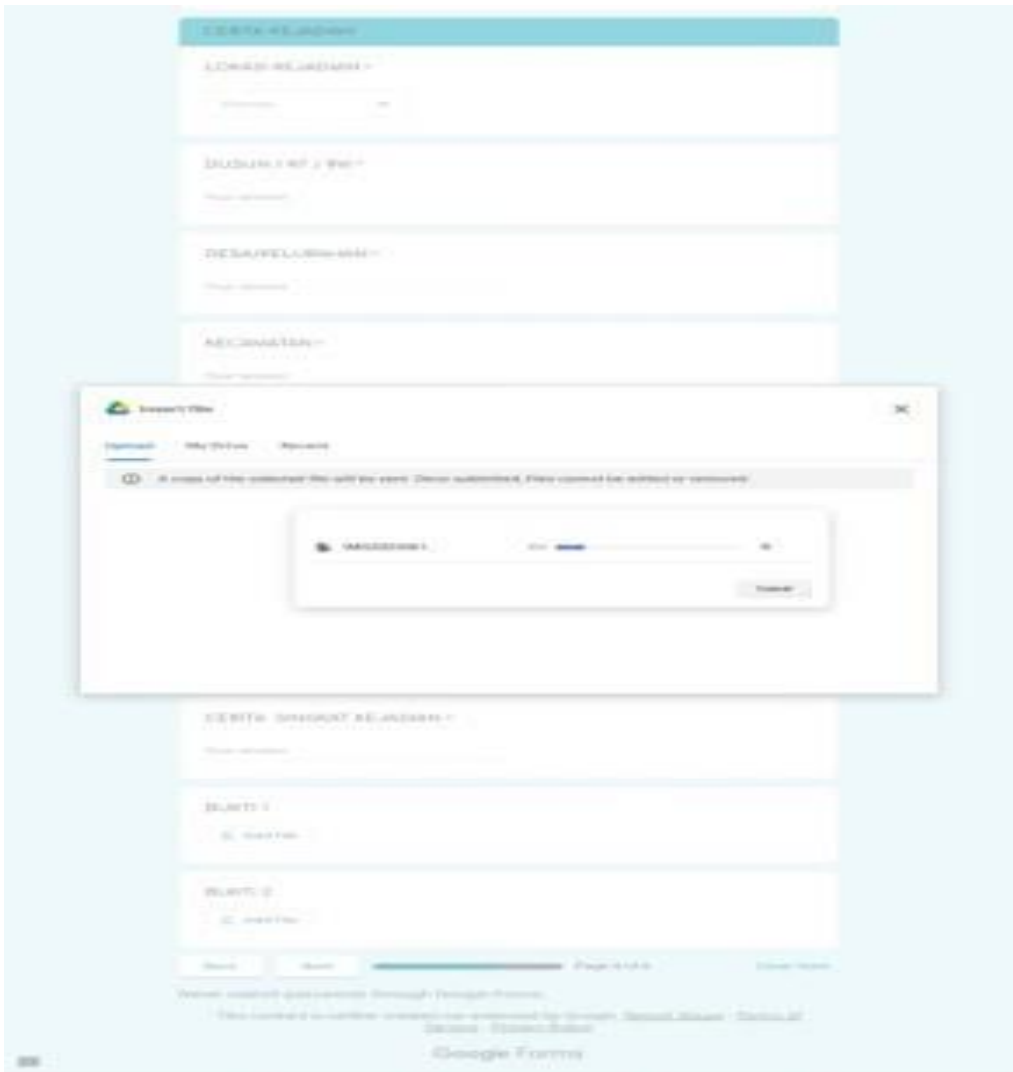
CERITA KEJADIAN

LOKASI KEJADIAN *

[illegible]

DUSUN / RT / RW *

Your answer

DESA/KELURAHAN *

Your answer

KECAMATAN *

Your answer

Insert file

Upload My Drive Recent

A copy of the selected file will be sent. Once submitted, files cannot be edited or removed.

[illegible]

Cancel

CERITA SINGKAT KEJADIAN *

Your answer

BUKTI 1

Add file

BUKTI 2

Add file

Back Next Page 4 of 4 Clear form

Never submit passwords through Google Forms.

This content is neither created nor endorsed by Google. Report Abuse - Terms of Service - Privacy Policy

Google Forms